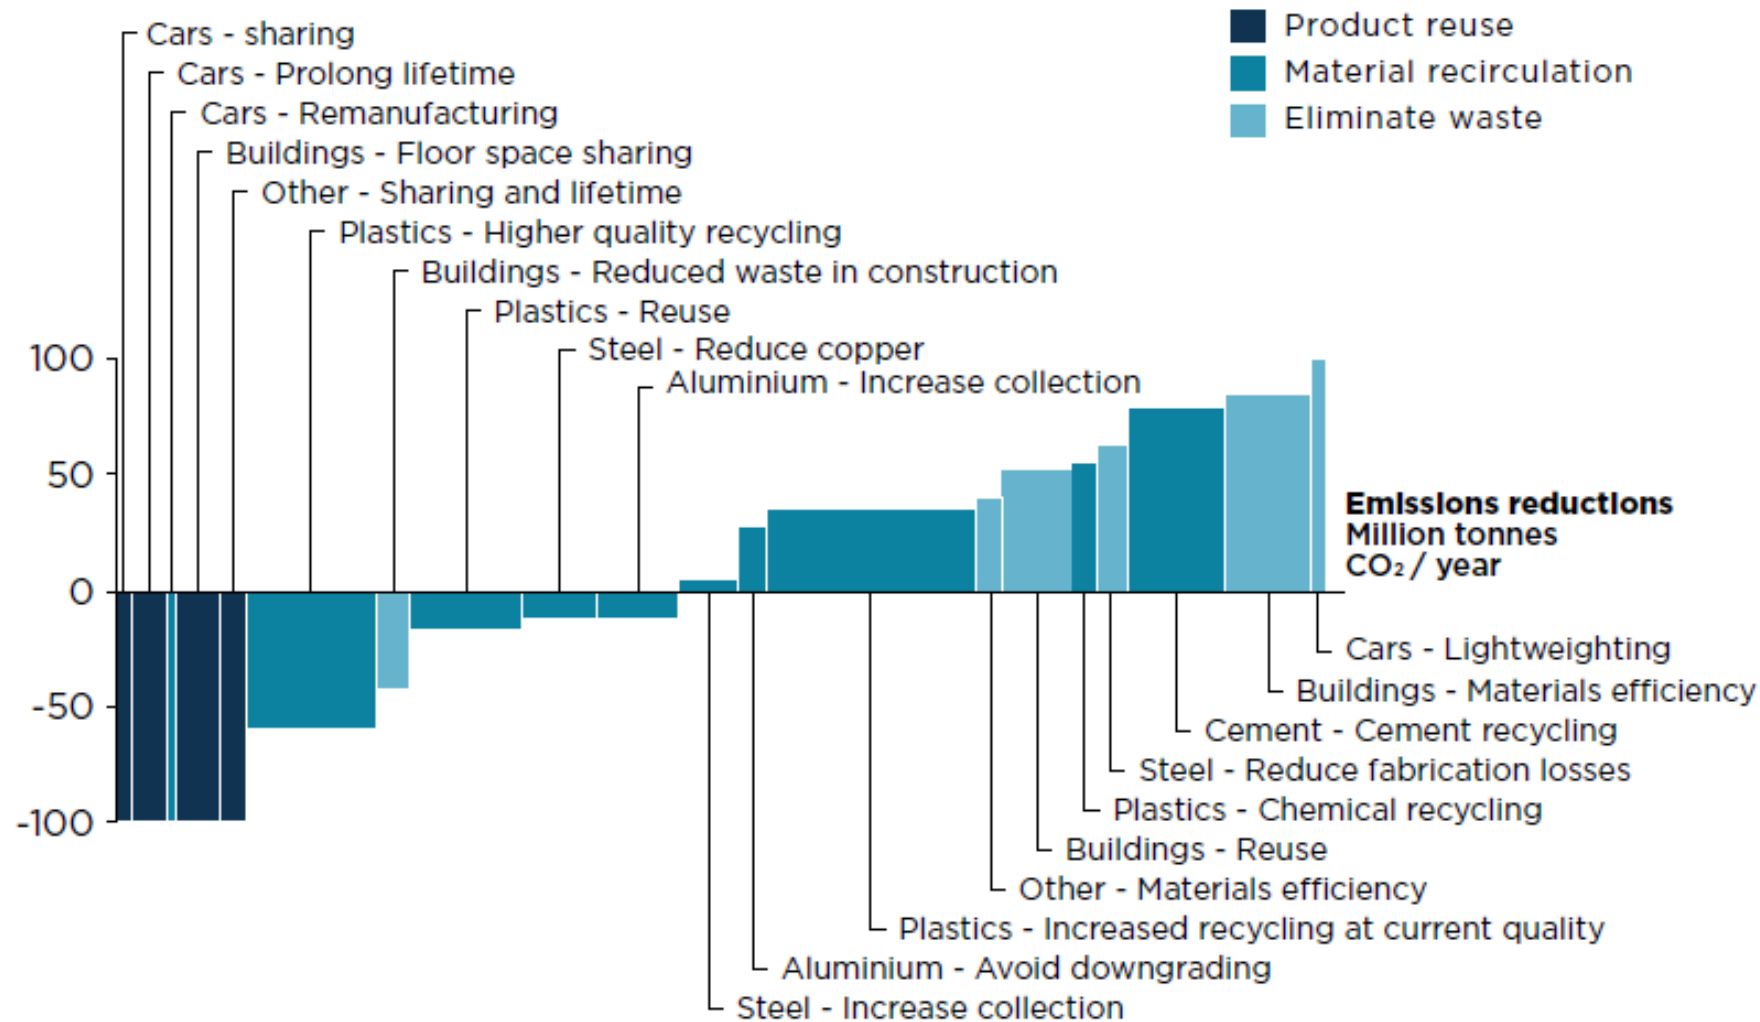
Product reuse
Material recirculation
Eliminate waste

Cars - sharing
Cars - Prolong lifetime
Cars - Remanufacturing
Buildings - Floor space sharing
Other - Sharing and lifetime
Plastics - Higher quality recycling
Buildings - Reduced waste in construction
Plastics - Reuse
Steel - Reduce copper
Aluminium - Increase collection

100
50
0
-50
-100

Emissions reductions
Million tonnes
$CO_2$ / year

Cars - Lightweighting
Buildings - Materials efficiency
Cement - Cement recycling
Steel - Reduce fabrication losses
Plastics - Chemical recycling
Buildings - Reuse
Other - Materials efficiency
Plastics - Increased recycling at current quality
Aluminium - Avoid downgrading
Steel - Increase collection